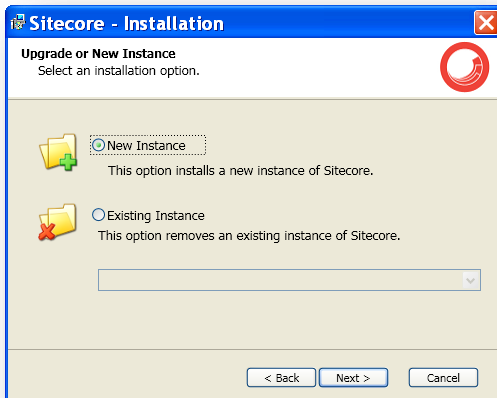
Sitecore - Installation

Upgrade or New Instance
Select an installation option.

New Instance
This option installs a new instance of Sitecore.

Existing Instance
This option removes an existing instance of Sitecore.

< Back
Next >
Cancel